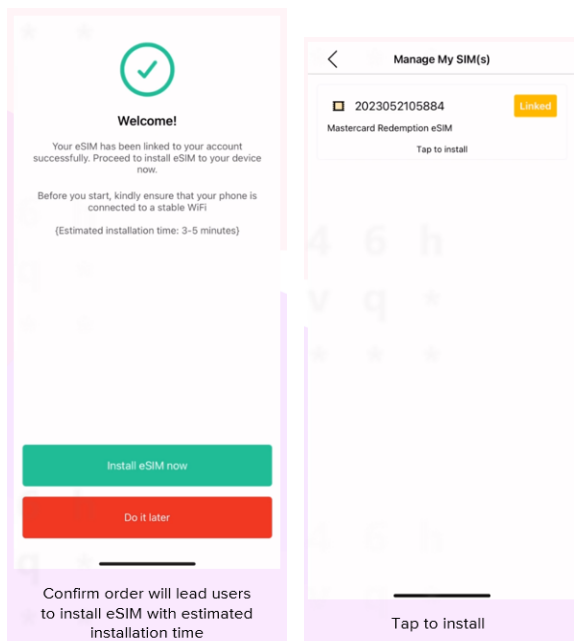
Welcome!

Your eSIM has been linked to your account successfully. Proceed to install eSIM to your device now.

Before you start, kindly ensure that your phone is connected to a stable WiFi

(Estimated installation time: 3-5 minutes)

Install eSIM now

Do it later

Confirm order will lead users to install eSIM with estimated installation time

Manage My SIM(s)

2023052105884

Linked

Mastercard Redemption eSIM

Tap to install

Tap to install